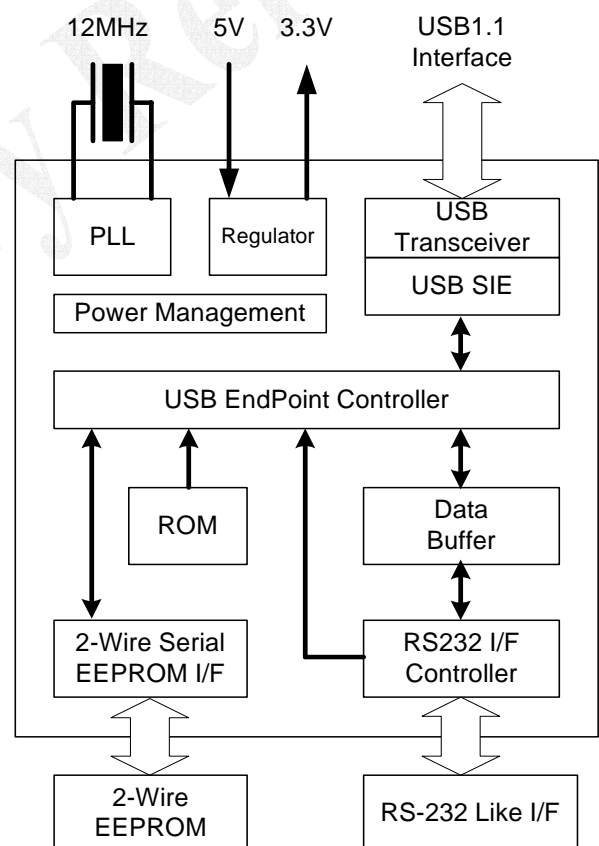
12MHz

5V

3.3V

USB1.1 Interface

PLL

Regulator

USB Transceiver

USB SIE

Power Management

USB EndPoint Controller

ROM

Data Buffer

2-Wire Serial EEPROM I/F

RS232 I/F Controller

2-Wire EEPROM

RS-232 Like I/F